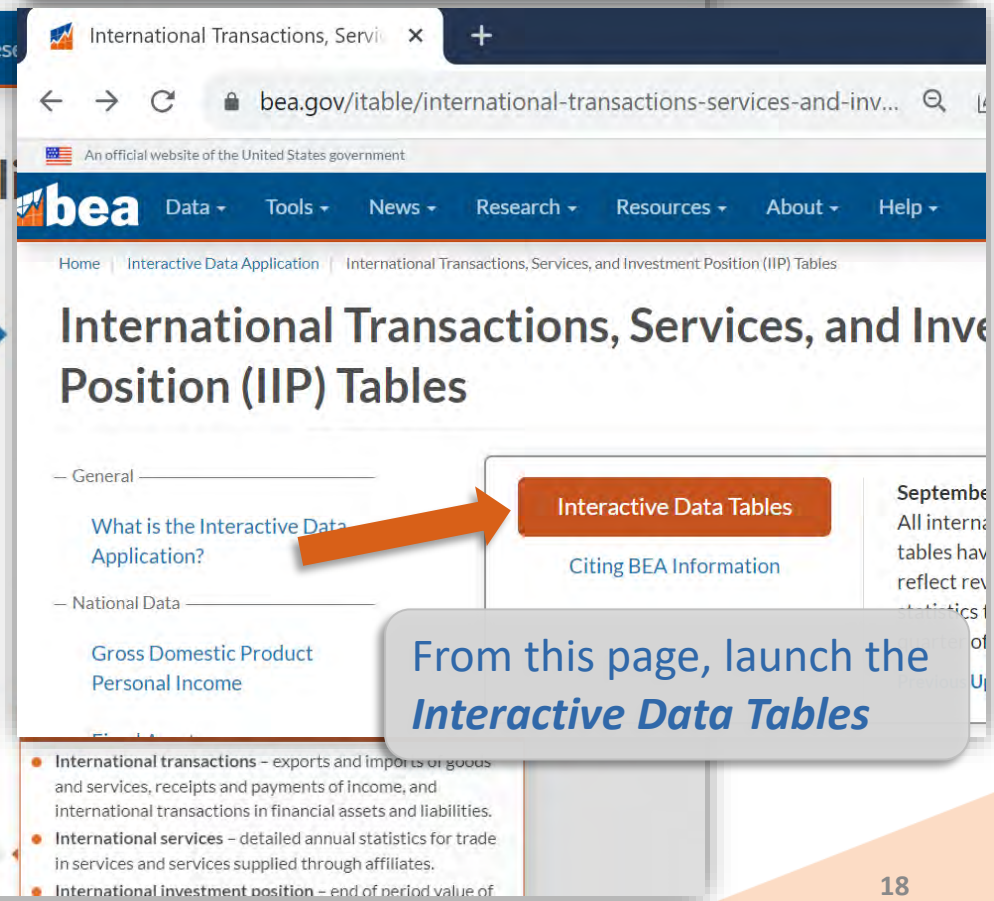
International Transactions, Servic ×

bea.gov/itable/international-transactions-services-and-inv...

An official website of the United States government

bea Data Tools News Research Resources About Help

Home | Interactive Data Application | International Transactions, Services, and Investment Position (IIP) Tables

International Transactions, Services, and Inve Position (IIP) Tables

— General —

What is the Interactive Data Application?

— National Data —

Gross Domestic Product

Personal Income

Interactive Data Tables

Citing BEA Information

Septembe

All interna

tables hav

reflect rev

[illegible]

From this page, launch the *Interactive Data Tables*

- **International transactions** – exports and imports of goods and services, receipts and payments of income, and international transactions in financial assets and liabilities.
- **International services** – detailed annual statistics for trade in services and services supplied through affiliates.
- **International investment position** – end of period value of

18